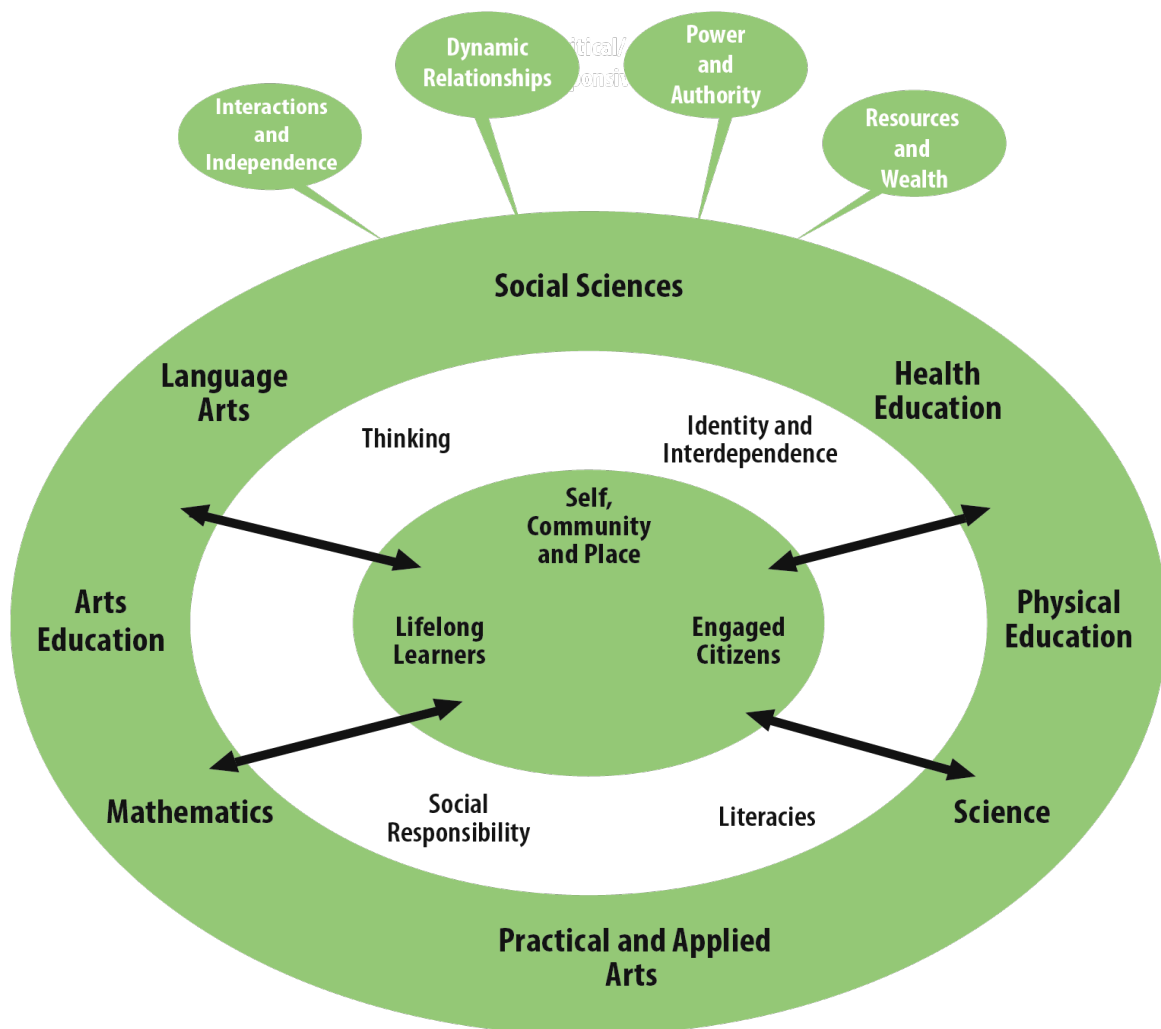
Interactions and Independence

Dynamic Relationships

Power and Authority

Resources and Wealth

Social Sciences

Language Arts

Health Education

Thinking

Identity and Interdependence

Self, Community and Place

Arts Education

Lifelong Learners

Engaged Citizens

Physical Education

Mathematics

Social Responsibility

Literacies

Science

Practical and Applied Arts